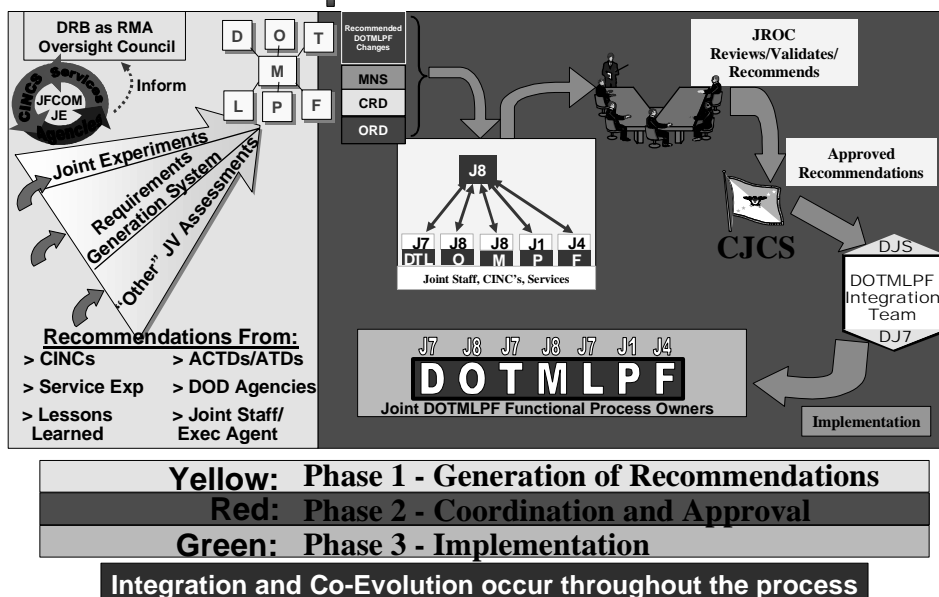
DRB as RMA Oversight Council

D O T
M
L P F

Inform

CINCS Services
JFCOM JE
Agencies

Joint Experiments
Requirements Generation System
"Other" JV Assessments

Recommendations From:
> CINCs
> ACTDs/ATDs
> Service Exp
> DOD Agencies
> Lessons Learned
> Joint Staff/ Exec Agent

Recommended DOTMLPF Changes
MNS
CRD
ORD

J8
J7 DTL
J8 O
J8 M
J1 P
J4 F
Joint Staff, CINC's, Services

JROC Reviews/Validates/ Recommends

Approved Recommendations

CJCS

DJS
DOTMLPF Integration Team
DJ7

J7 J8 J7 J8 J7 J1 J4
D O T M L P F
Joint DOTMLPF Functional Process Owners

Implementation

Yellow: Phase 1 - Generation of Recommendations
Red: Phase 2 - Coordination and Approval
Green: Phase 3 - Implementation

Integration and Co-Evolution occur throughout the process